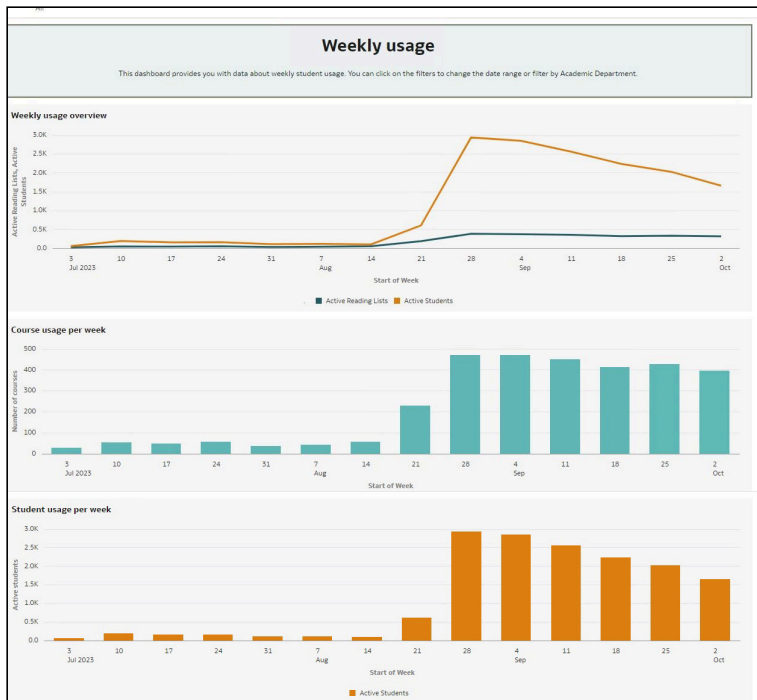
Weekly usage

This dashboard provides you with data about weekly student usage. You can click on the filters to change the date range or filter by Academic Department.

Weekly usage overview

Active Reading Lists, Active Students

3.0K
2.5K
2.0K
1.5K
1.0K
0.5K
0.0

3 Jul 2023, 10, 17, 24, 31, 7 Aug, 14, 21, 28, 4 Sep, 11, 18, 25, 2 Oct

Start of Week

Active Reading Lists   Active Students

Course usage per week

Number of courses

500
400
300
200
100
0

3 Jul 2023, 10, 17, 24, 31, 7 Aug, 14, 21, 28, 4 Sep, 11, 18, 25, 2 Oct

Start of Week

Student usage per week

Active students

3.0K
2.5K
2.0K
1.5K
1.0K
0.5K
0.0

3 Jul 2023, 10, 17, 24, 31, 7 Aug, 14, 21, 28, 4 Sep, 11, 18, 25, 2 Oct

Start of Week

Active Students